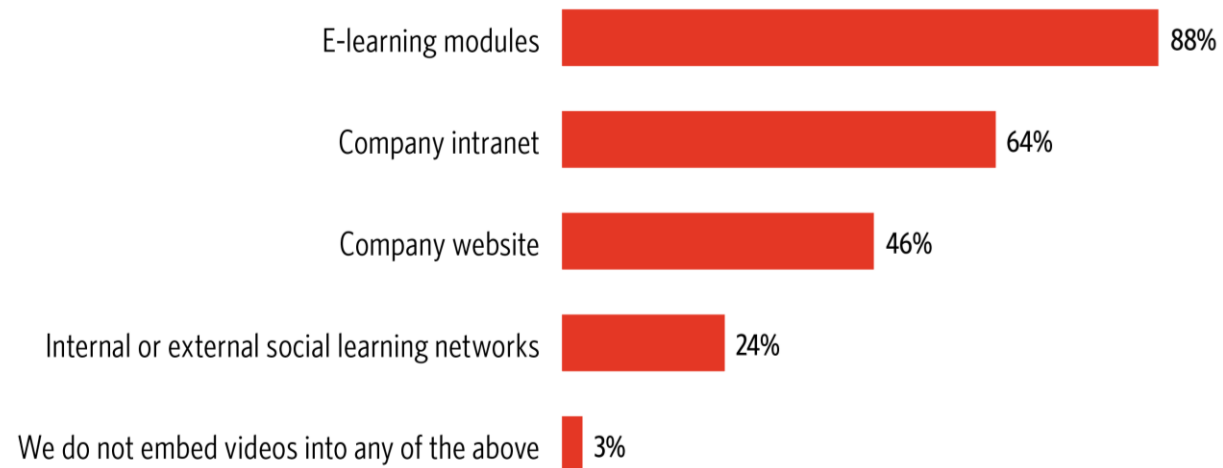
| | |
|---|---|
| E-learning modules | 88% |
| Company intranet | 64% |
| Company website | 46% |
| Internal or external social learning networks | 24% |
| We do not embed videos into any of the above | 3% |